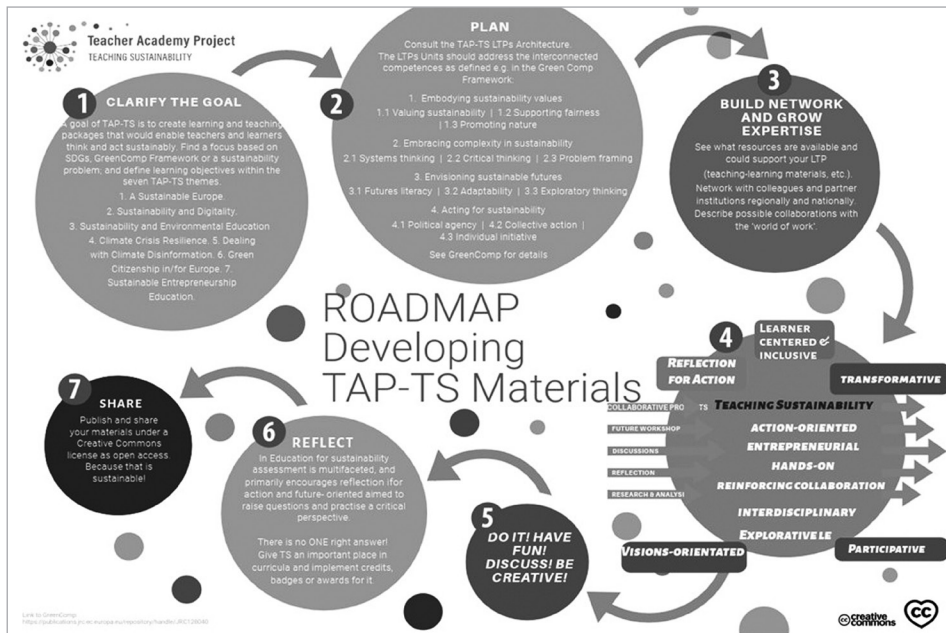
Teacher Academy Project
TEACHING SUSTAINABILITY

1 CLARIFY THE GOAL

A goal of TAP-TS is to create learning and teaching packages that would enable teachers and learners think and act sustainably. Find a focus based on SDGs, GreenComp Framework or a sustainability problem, and define learning objectives within the seven TAP-TS themes.

1. A Sustainable Europe.
2. Sustainability and Digitality.
3. Sustainability and Environmental Education
4. Climate Crisis Resilience. 5. Dealing with Climate Disinformation. 6. Green Citizenship in/for Europe. 7. Sustainable Entrepreneurship Education.

2 PLAN

Consult the TAP-TS LTPs Architecture. The LTPs Units should address the interconnected competences as defined e.g. in the Green Comp Framework:

1. Embodying sustainability values
1.1 Valuing sustainability | 1.2 Supporting fairness | 1.3 Promoting nature
2. Embracing complexity in sustainability
2.1 Systems thinking | 2.2 Critical thinking | 2.3 Problem framing
3. Envisioning sustainable futures
3.1 Futures literacy | 3.2 Adaptability | 3.3 Exploratory thinking
4. Acting for sustainability
4.1 Political agency | 4.2 Collective action | 4.3 Individual initiative
See GreenComp for details

3 BUILD NETWORK AND GROW EXPERTISE

See what resources are available and could support your LTP (teaching-learning materials, etc.). Network with colleagues and partner institutions regionally and nationally. Describe possible collaborations with the 'world of work'.

ROADMAP
Developing
TAP-TS Materials

4 LEARNER CENTERED & INCLUSIVE
REFLECTION FOR ACTION
TRANSFORMATIVE
COLLABORATIVE PROJECTS
TEACHING SUSTAINABILITY
FUTURE WORKSHOP
ACTION-ORIENTED
ENTREPRENEURIAL
DISCUSSIONS
HANDS-ON
REFLECTION
REINFORCING COLLABORATION
RESEARCH & ANALYSI
INTERDISCIPLINARY
EXPLORATIVE LE
VISIONS-ORIENTATED
PARTICIPATIVE

7 SHARE

Publish and share your materials under a Creative Commons license as open access. Because that is sustainable!

6 REFLECT

In Education for sustainability assessment is multifaceted, and primarily encourages reflection (for action and future- oriented aimed to raise questions and practise a critical perspective.

There is no ONE right answer! Give TS an important place in curricula and implement credits, badges or awards for it.

5 DO IT! HAVE FUN! DISCUSS! BE CREATIVE!

Link to GreenComp:
https://publications.jrc.ec.europa.eu/repository/handle/JRC128040

creative commons